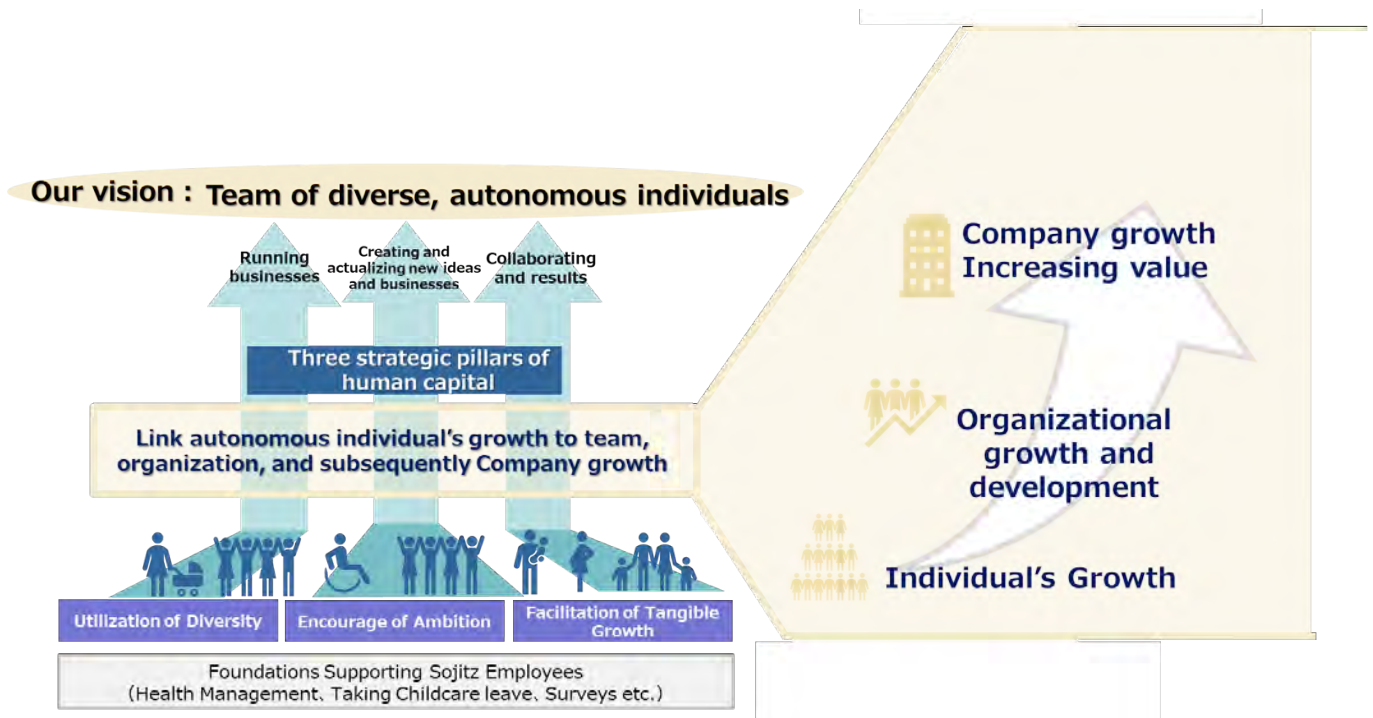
Our vision : Team of diverse, autonomous individuals

Running businesses

Creating and actualizing new ideas and businesses

Collaborating and results

Three strategic pillars of human capital

Link autonomous individual's growth to team, organization, and subsequently Company growth

Utilization of Diversity

Encourage of Ambition

Facilitation of Tangible Growth

Foundations Supporting Sojitz Employees (Health Management, Taking Childcare leave, Surveys etc.)

Company growth Increasing value

Organizational growth and development

Individual's Growth